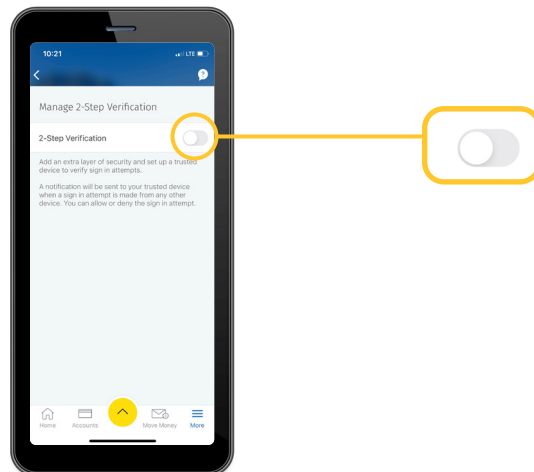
10:21

LTE

Manage 2-Step Verification

2-Step Verification

Add an extra layer of security and set up a trusted device to verify sign in attempts.

A notification will be sent to your trusted device when a sign in attempt is made from any other device. You can allow or deny the sign in attempt.

Home

Accounts

Move Money

More